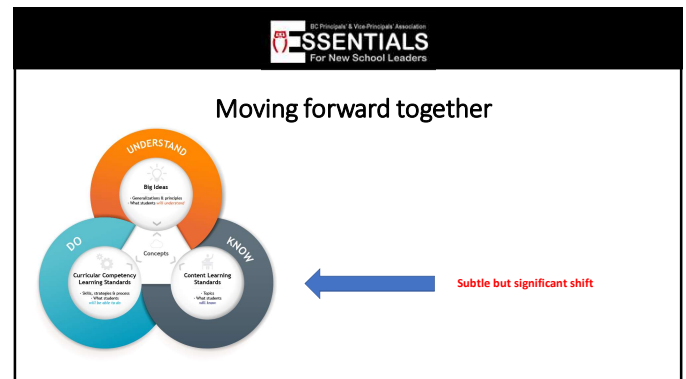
BC Principals' & Vice-Principals' Association
ESSENTIALS
For New School Leaders

Moving forward together

UNDERSTAND
Big Ideas
• Generalizations & principles
• What students will understand

DO
Curricular Competency Learning Standards
• Skills, strategies & process
• What students will be able to do

KNOW
Content Learning Standards
• Topics
• What students will know

Concepts

Subtle but significant shift